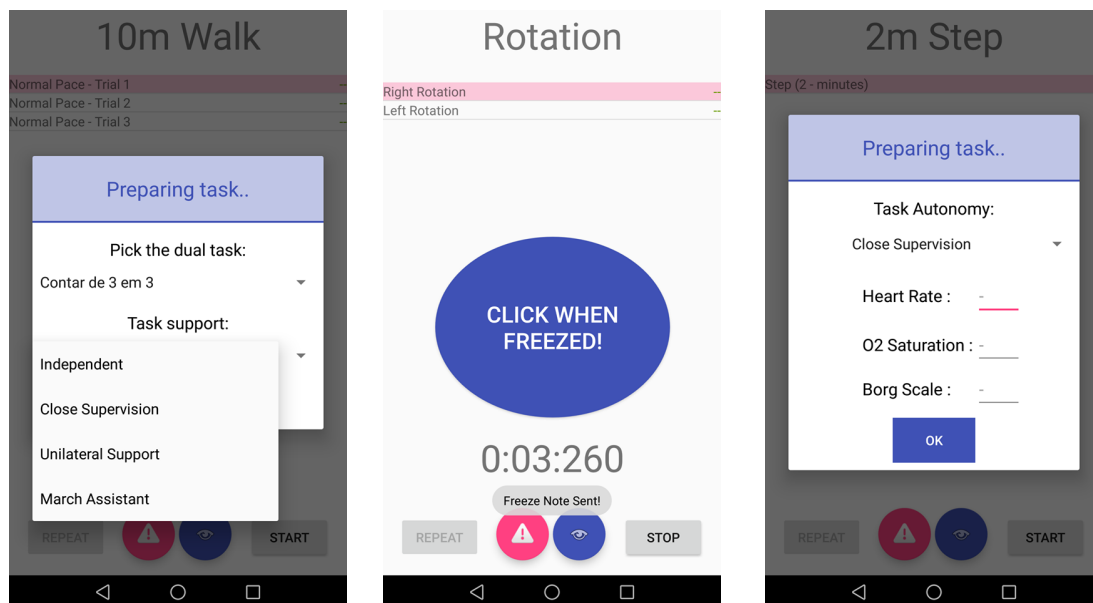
10m Walk

Normal Pace - Trial 1
Normal Pace - Trial 2
Normal Pace - Trial 3

Preparing task..

Pick the dual task:

Contar de 3 em 3

Task support:

Independent

Close Supervision

Unilateral Support

March Assistant

REPEAT

START

Rotation

Right Rotation
Left Rotation

CLICK WHEN FREEZED!

0:03:260

Freeze Note Sent!

REPEAT

STOP

2m Step

Step (2 - minutes)

Preparing task..

Task Autonomy:

Close Supervision

Heart Rate : -

O2 Saturation : -

Borg Scale : -

OK

REPEAT

START